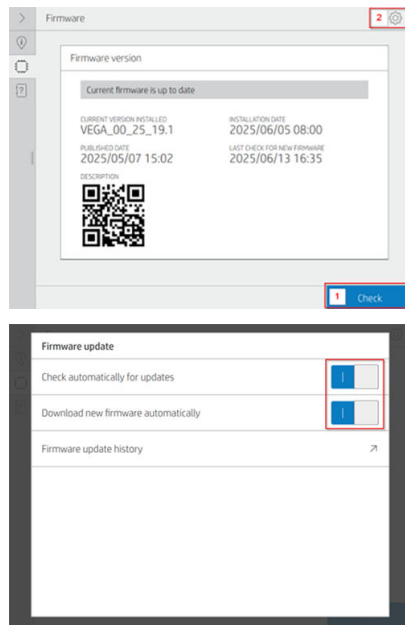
Firmware

2

Firmware version

Current firmware is up to date

CURRENT VERSION INSTALLED
VEGA_00_25_19.1

INSTALLATION DATE
2025/06/05 08:00

PUBLISHED DATE
2025/05/07 15:02

LAST CHECK FOR NEW FIRMWARE
2025/06/13 16:35

DESCRIPTION

1 Check

Firmware update

Check automatically for updates

Download new firmware automatically

Firmware update history